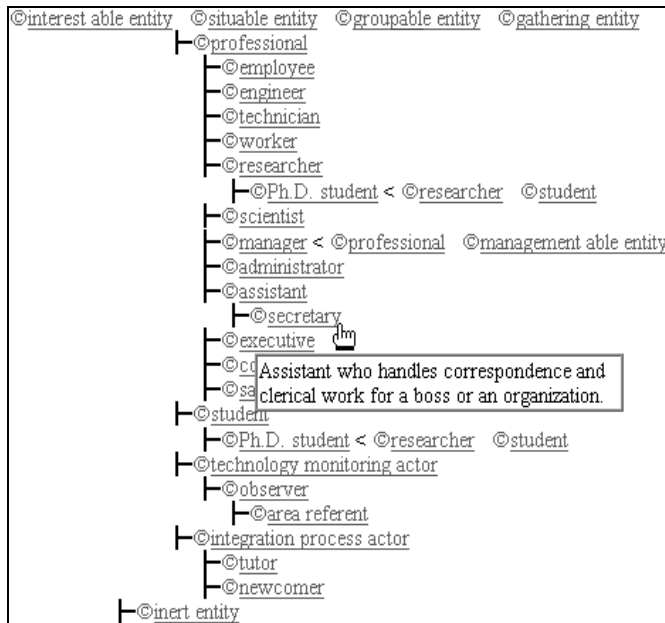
©interest able entity ©situable entity ©groupable entity ©gathering entity
├©professional
├©employee
├©engineer
├©technician
├©worker
├©researcher
├©Ph.D. student < ©researcher ©student
├©scientist
├©manager < ©professional ©management able entity
├©administrator
├©assistant
├©secretary
├©executive
├©co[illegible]
├©sa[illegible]
Assistant who handles correspondence and clerical work for a boss or an organization.
├©student
├©Ph.D. student < ©researcher ©student
├©technology monitoring actor
├©observer
├©area referent
├©integration process actor
├©tutor
├©newcomer
├©inert entity